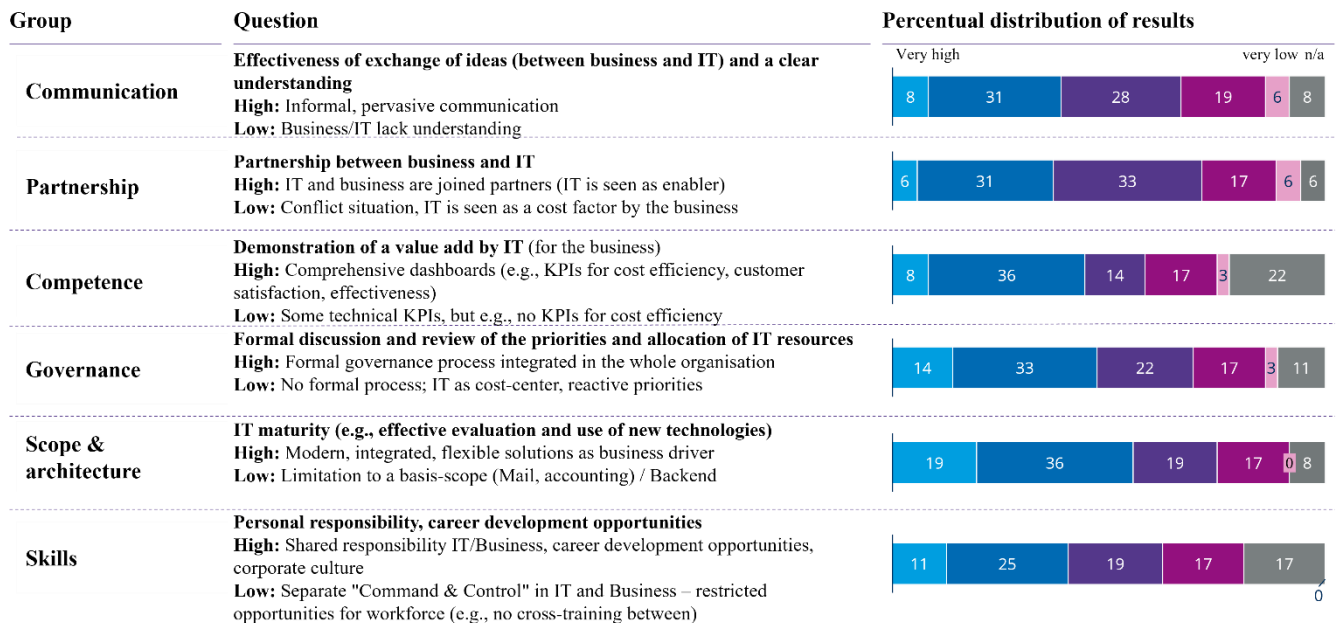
| Group | Question | Percentual distribution of results |
|---|---|---|
| | | Very high … very low n/a |
| Communication | **Effectiveness of exchange of ideas (between business and IT) and a clear understanding** **High:** Informal, pervasive communication **Low:** Business/IT lack understanding | 8, 31, 28, 19, 6, 8 |
| Partnership | **Partnership between business and IT** **High:** IT and business are joined partners (IT is seen as enabler) **Low:** Conflict situation, IT is seen as a cost factor by the business | 6, 31, 33, 17, 6, 6 |
| Competence | **Demonstration of a value add by IT** (for the business) **High:** Comprehensive dashboards (e.g., KPIs for cost efficiency, customer satisfaction, effectiveness) **Low:** Some technical KPIs, but e.g., no KPIs for cost efficiency | 8, 36, 14, 17, 3, 22 |
| Governance | **Formal discussion and review of the priorities and allocation of IT resources** **High:** Formal governance process integrated in the whole organisation **Low:** No formal process; IT as cost-center, reactive priorities | 14, 33, 22, 17, 3, 11 |
| Scope & architecture | **IT maturity (e.g., effective evaluation and use of new technologies)** **High:** Modern, integrated, flexible solutions as business driver **Low:** Limitation to a basis-scope (Mail, accounting) / Backend | 19, 36, 19, 17, 0, 8 |
| Skills | **Personal responsibility, career development opportunities** **High:** Shared responsibility IT/Business, career development opportunities, corporate culture **Low:** Separate "Command & Control" in IT and Business – restricted opportunities for workforce (e.g., no cross-training between) | 11, 25, 19, 17, 0, 17 |